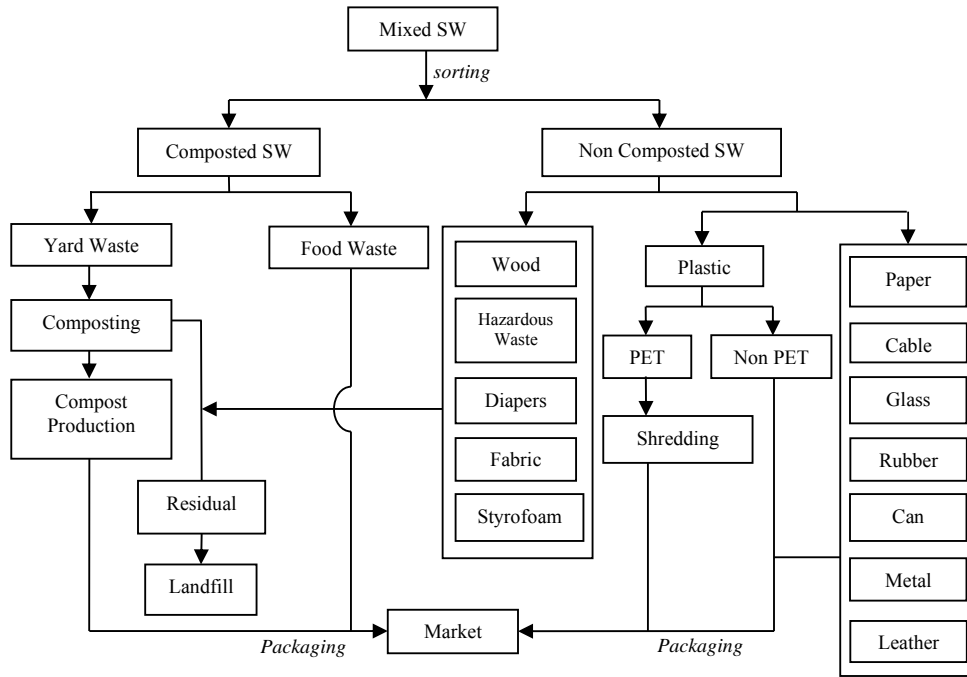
Mixed SW

sorting

Composted SW

Non Composted SW

Yard Waste

Food Waste

Composting

Compost Production

Residual

Landfill

Wood

Hazardous Waste

Diapers

Fabric

Styrofoam

Plastic

PET

Non PET

Shredding

Paper

Cable

Glass

Rubber

Can

Metal

Leather

Packaging

Market

Packaging